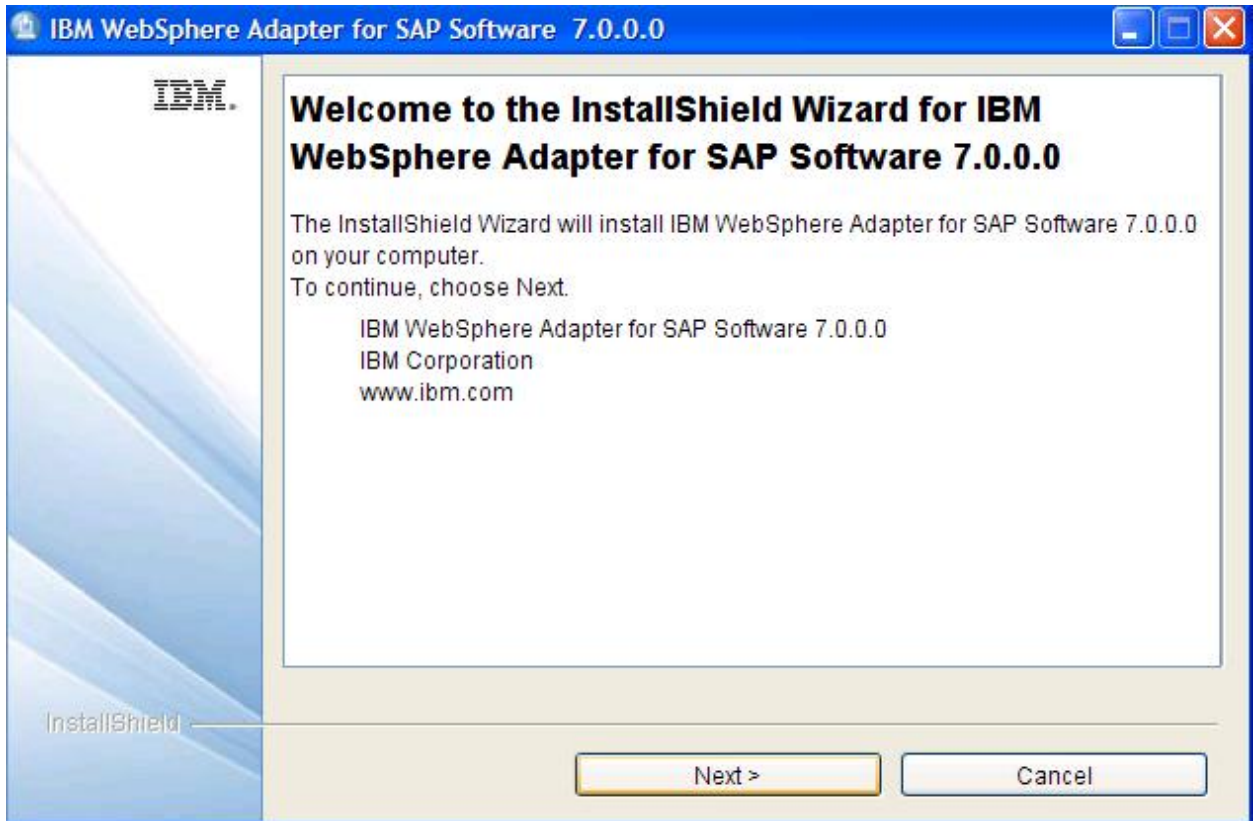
IBM WebSphere Adapter for SAP Software 7.0.0.0

IBM.

Welcome to the InstallShield Wizard for IBM WebSphere Adapter for SAP Software 7.0.0.0

The InstallShield Wizard will install IBM WebSphere Adapter for SAP Software 7.0.0.0 on your computer.
To continue, choose Next.

IBM WebSphere Adapter for SAP Software 7.0.0.0
IBM Corporation
www.ibm.com

InstallShield

Next >

Cancel